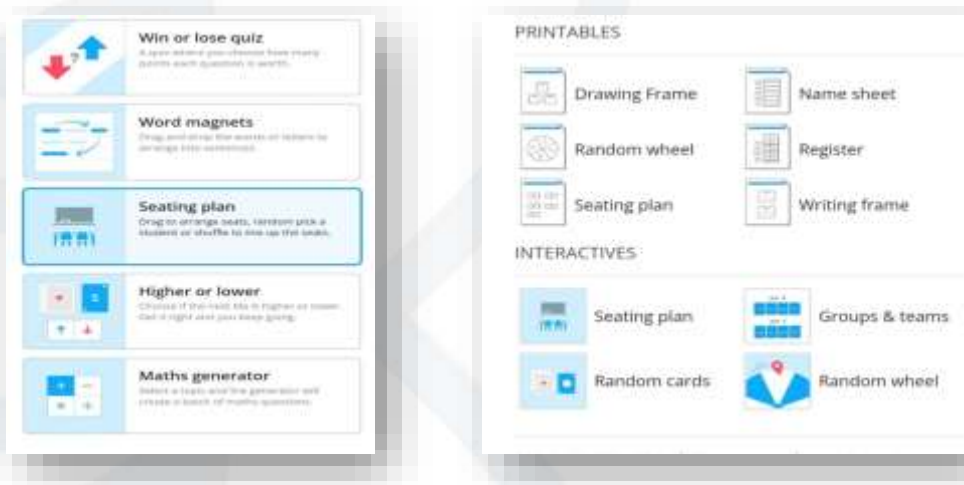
Win or lose quiz
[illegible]

Word magnets
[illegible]

Seating plan
Drag to arrange seats, random pick a student or shuffle to line up the seats.

Higher or lower
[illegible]

Maths generator
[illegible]

PRINTABLES

Drawing Frame
Name sheet
Random wheel
Register
Seating plan
Writing frame

INTERACTIVES

Seating plan
Groups & teams
Random cards
Random wheel